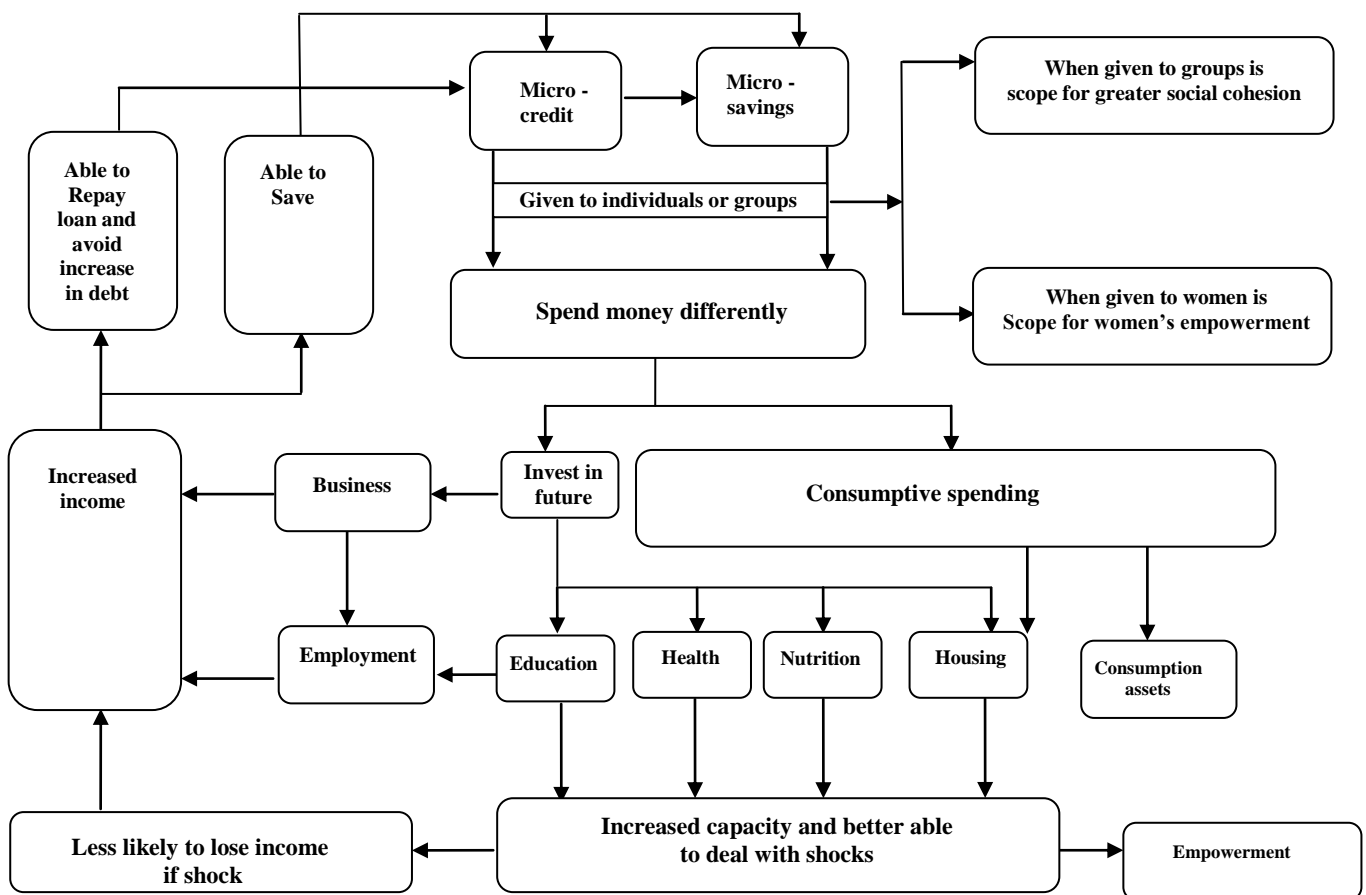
Micro - credit

Micro - savings

When given to groups is scope for greater social cohesion

Able to Repay loan and avoid increase in debt

Able to Save

Given to individuals or groups

Spend money differently

When given to women is Scope for women's empowerment

Increased income

Business

Invest in future

Consumptive spending

Employment

Education

Health

Nutrition

Housing

Consumption assets

Less likely to lose income if shock

Increased capacity and better able to deal with shocks

Empowerment